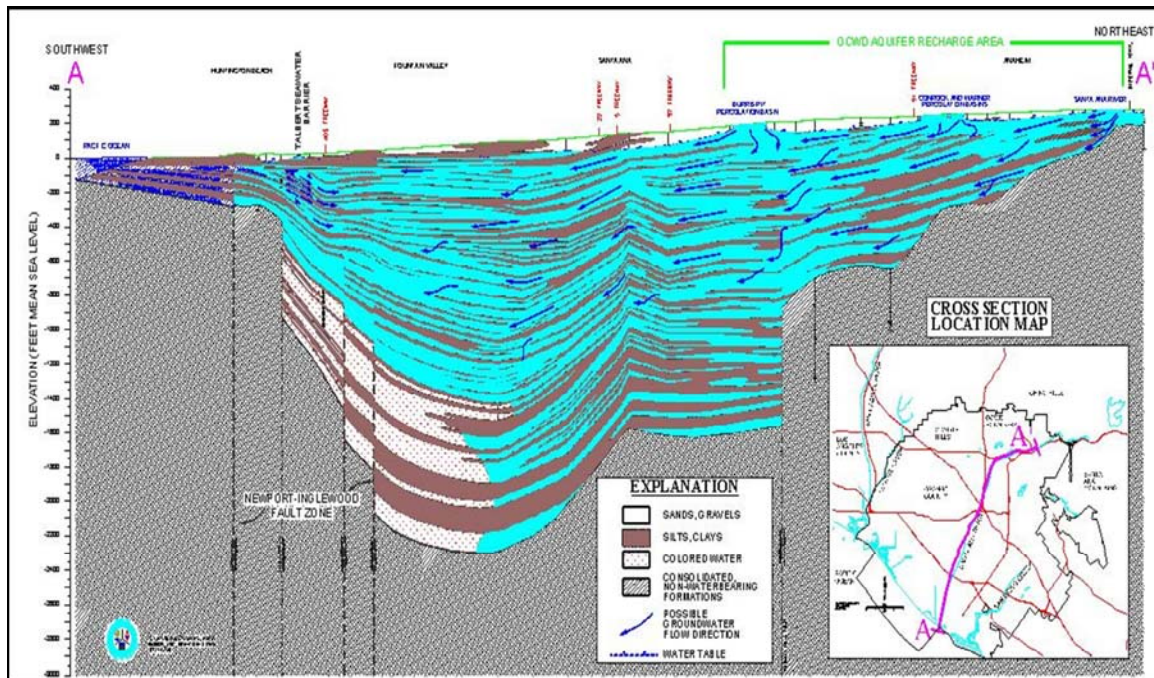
SOUTHWEST
A
HUNTINGTON BEACH
TALBERT SEAWATER BARRIER
405 FREEWAY
FOUNTAIN VALLEY
SANTA ANA
22 FREEWAY
5 FREEWAY
57 FREEWAY
OCWD AQUIFER RECHARGE AREA
BURRIS PIT PERCOLATION BASIN
91 FREEWAY
CONROCK, KRAEMER PERCOLATION BASINS
ANAHEIM
SANTA ANA RIVER
NORTHEAST
A'
PACIFIC OCEAN
ELEVATION (FEET MEAN SEA LEVEL)
400
200
0
-200
-400
-600
-800
-1000
-1200
-1400
-1600
-1800
-2000
-2200
-2400
-2600
-2800
-3000
NEWPORT-INGLEWOOD FAULT ZONE
EXPLANATION
SANDS, GRAVELS
SILTS, CLAYS
COLORED WATER
CONSOLIDATED, NON-WATERBEARING FORMATIONS
POSSIBLE GROUNDWATER FLOW DIRECTION
WATER TABLE
CROSS SECTION LOCATION MAP
A
A'